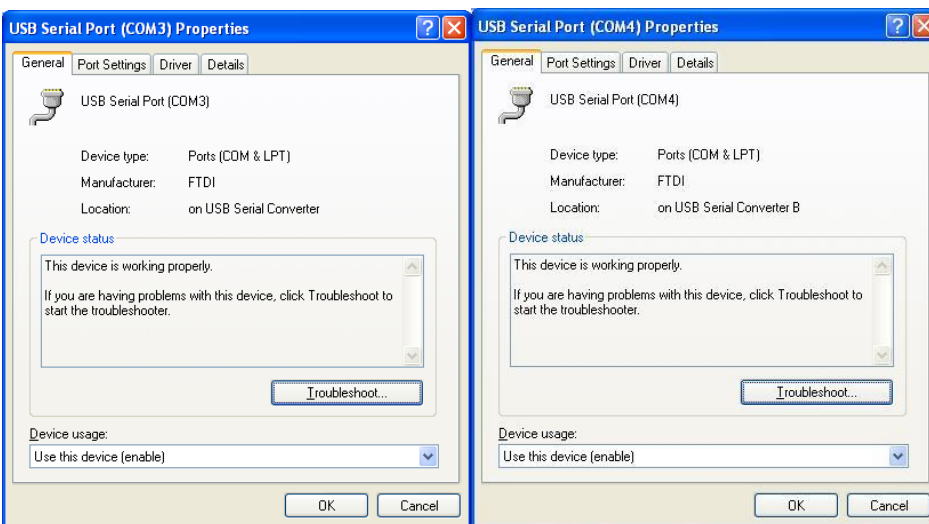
USB Serial Port (COM3) Properties

General | Port Settings | Driver | Details

USB Serial Port (COM3)

Device type: Ports (COM & LPT)
Manufacturer: FTDI
Location: on USB Serial Converter

Device status

This device is working properly.

If you are having problems with this device, click Troubleshoot to start the troubleshooter.

Troubleshoot...

Device usage:

Use this device (enable)

OK Cancel

USB Serial Port (COM4) Properties

General | Port Settings | Driver | Details

USB Serial Port (COM4)

Device type: Ports (COM & LPT)
Manufacturer: FTDI
Location: on USB Serial Converter B

Device status

This device is working properly.

If you are having problems with this device, click Troubleshoot to start the troubleshooter.

Troubleshoot...

Device usage:

Use this device (enable)

OK Cancel